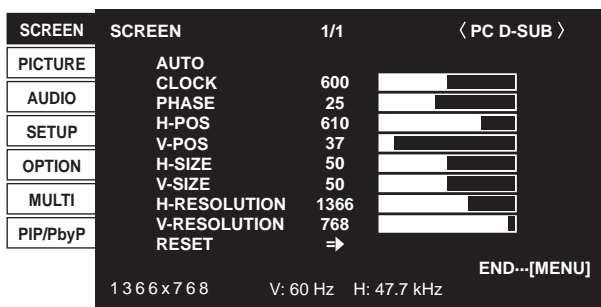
SCREEN
PICTURE
AUDIO
SETUP
OPTION
MULTI
PIP/PbyP

SCREEN 1/1 〈 PC D-SUB 〉

| | |
|---|---|
| AUTO | |
| CLOCK | 600 |
| PHASE | 25 |
| H-POS | 610 |
| V-POS | 37 |
| H-SIZE | 50 |
| V-SIZE | 50 |
| H-RESOLUTION | 1366 |
| V-RESOLUTION | 768 |
| RESET | ⇒ |

END···[MENU]

1366x768 V: 60 Hz H: 47.7 kHz